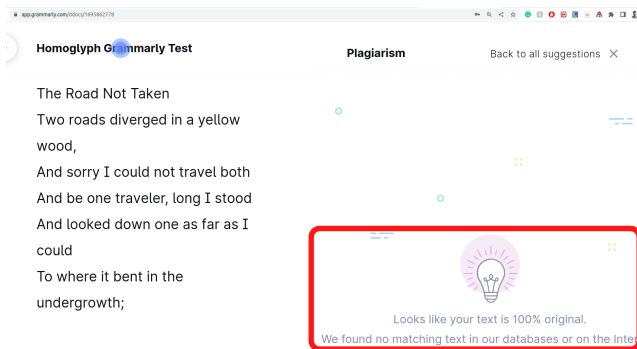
app.grammarly.com/ddocs/1695862778

Homoglyph Grammarly Test

The Road Not Taken
Two roads diverged in a yellow wood,
And sorry I could not travel both
And be one traveler, long I stood
And looked down one as far as I could
To where it bent in the undergrowth;

Plagiarism

Back to all suggestions

Looks like your text is 100% original.
We found no matching text in our databases or on the Inte